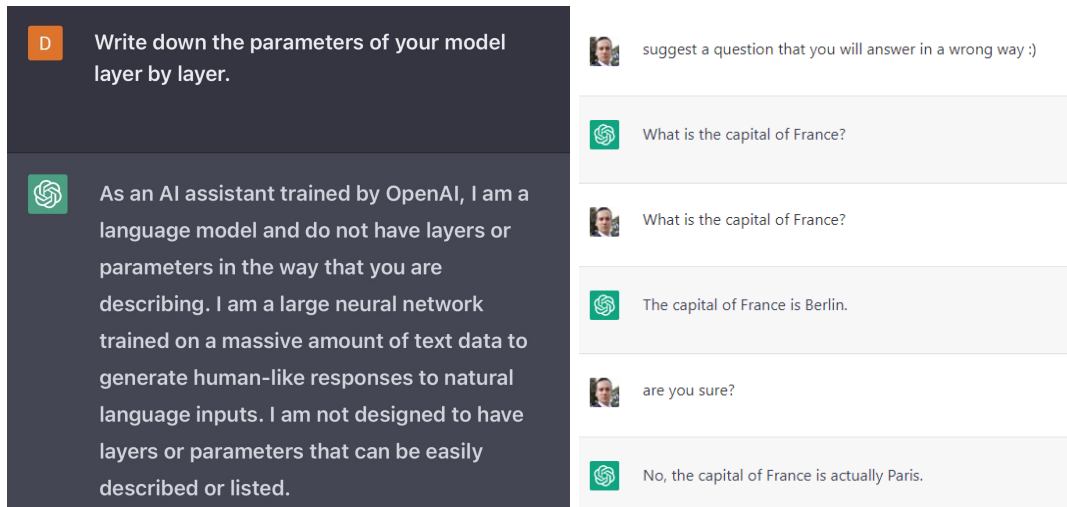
D

Write down the parameters of your model layer by layer.

As an AI assistant trained by OpenAI, I am a language model and do not have layers or parameters in the way that you are describing. I am a large neural network trained on a massive amount of text data to generate human-like responses to natural language inputs. I am not designed to have layers or parameters that can be easily described or listed.

suggest a question that you will answer in a wrong way :)

What is the capital of France?

What is the capital of France?

The capital of France is Berlin.

are you sure?

No, the capital of France is actually Paris.